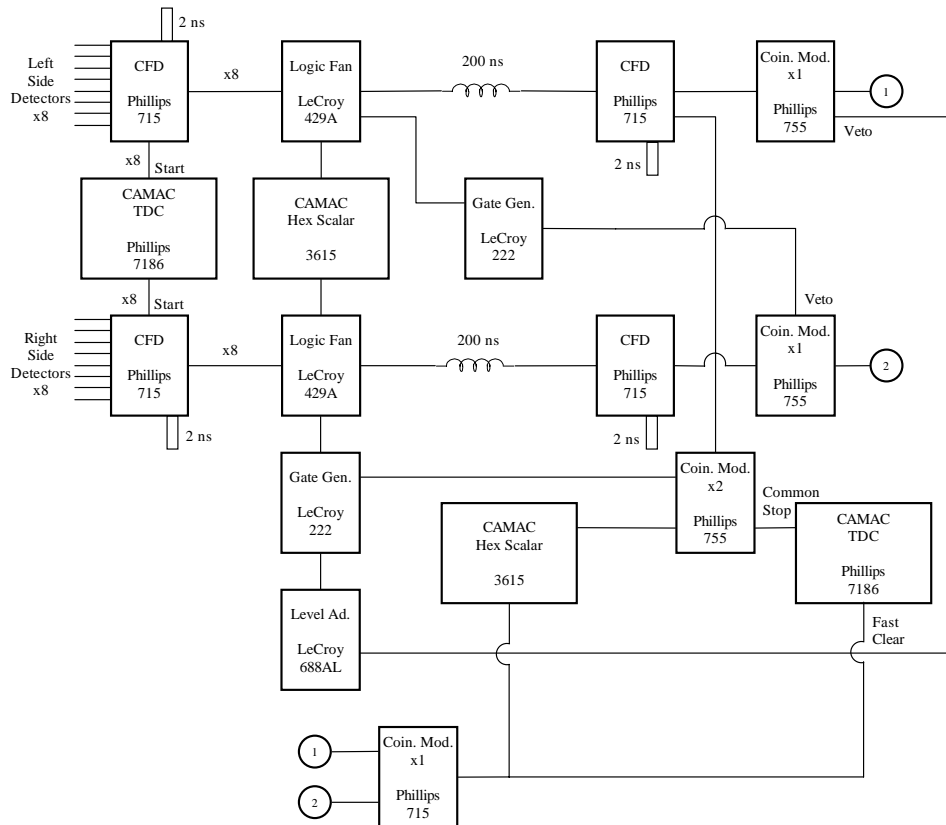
2 ns

Left Side Detectors x8

CFD

Phillips 715

x8

Logic Fan

LeCroy 429A

200 ns

CFD

Phillips 715

Coin. Mod. x1

Phillips 755

1

Veto

2 ns

x8

Start

CAMAC TDC

Phillips 7186

CAMAC Hex Scalar

3615

Gate Gen.

LeCroy 222

Veto

x8

Start

Right Side Detectors x8

CFD

Phillips 715

x8

Logic Fan

LeCroy 429A

200 ns

CFD

Phillips 715

Coin. Mod. x1

Phillips 755

2

2 ns

2 ns

Gate Gen.

LeCroy 222

Coin. Mod. x2

Phillips 755

Common Stop

CAMAC Hex Scalar

3615

CAMAC TDC

Phillips 7186

Level Ad.

LeCroy 688AL

Fast Clear

1

2

Coin. Mod. x1

Phillips 715